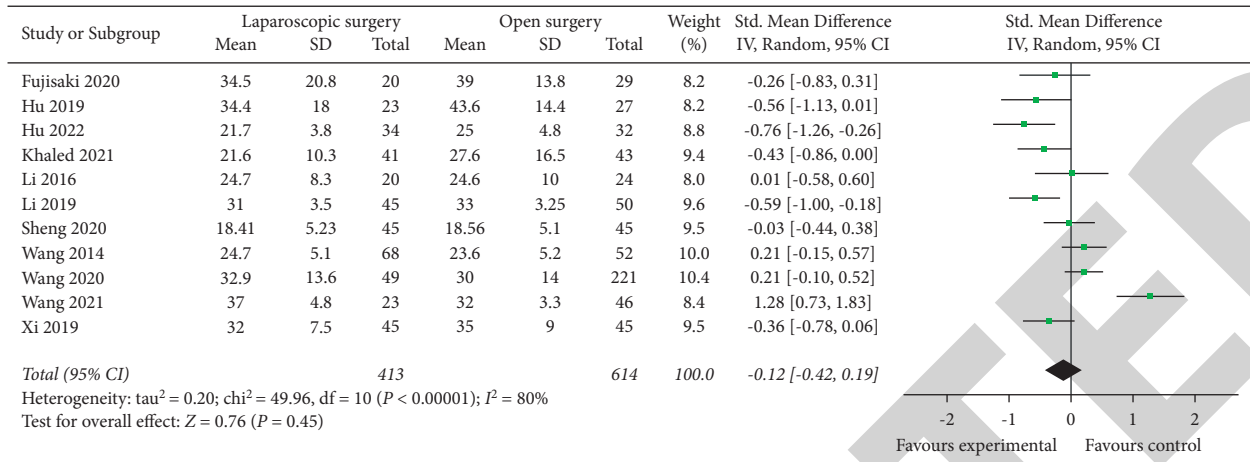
| Study or Subgroup | Laparoscopic surgery Mean | SD | Total | Open surgery Mean | SD | Total | Weight (%) | Std. Mean Difference IV, Random, 95% CI |
|---|---|---|---|---|---|---|---|---|
| Fujisaki 2020 | 34.5 | 20.8 | 20 | 39 | 13.8 | 29 | 8.2 | -0.26 [-0.83, 0.31] |
| Hu 2019 | 34.4 | 18 | 23 | 43.6 | 14.4 | 27 | 8.2 | -0.56 [-1.13, 0.01] |
| Hu 2022 | 21.7 | 3.8 | 34 | 25 | 4.8 | 32 | 8.8 | -0.76 [-1.26, -0.26] |
| Khaled 2021 | 21.6 | 10.3 | 41 | 27.6 | 16.5 | 43 | 9.4 | -0.43 [-0.86, 0.00] |
| Li 2016 | 24.7 | 8.3 | 20 | 24.6 | 10 | 24 | 8.0 | 0.01 [-0.58, 0.60] |
| Li 2019 | 31 | 3.5 | 45 | 33 | 3.25 | 50 | 9.6 | -0.59 [-1.00, -0.18] |
| Sheng 2020 | 18.41 | 5.23 | 45 | 18.56 | 5.1 | 45 | 9.5 | -0.03 [-0.44, 0.38] |
| Wang 2014 | 24.7 | 5.1 | 68 | 23.6 | 5.2 | 52 | 10.0 | 0.21 [-0.15, 0.57] |
| Wang 2020 | 32.9 | 13.6 | 49 | 30 | 14 | 221 | 10.4 | 0.21 [-0.10, 0.52] |
| Wang 2021 | 37 | 4.8 | 23 | 32 | 3.3 | 46 | 8.4 | 1.28 [0.73, 1.83] |
| Xi 2019 | 32 | 7.5 | 45 | 35 | 9 | 45 | 9.5 | -0.36 [-0.78, 0.06] |
| Total (95% CI) | | | 413 | | | 614 | 100.0 | -0.12 [-0.42, 0.19] |

Heterogeneity: tau$^2$ = 0.20; chi$^2$ = 49.96, df = 10 ($P < 0.00001$); $I^2$ = 80%
Test for overall effect: $Z = 0.76$ ($P = 0.45$)

Std. Mean Difference
IV, Random, 95% CI
-2 -1 0 1 2
Favours experimental Favours control